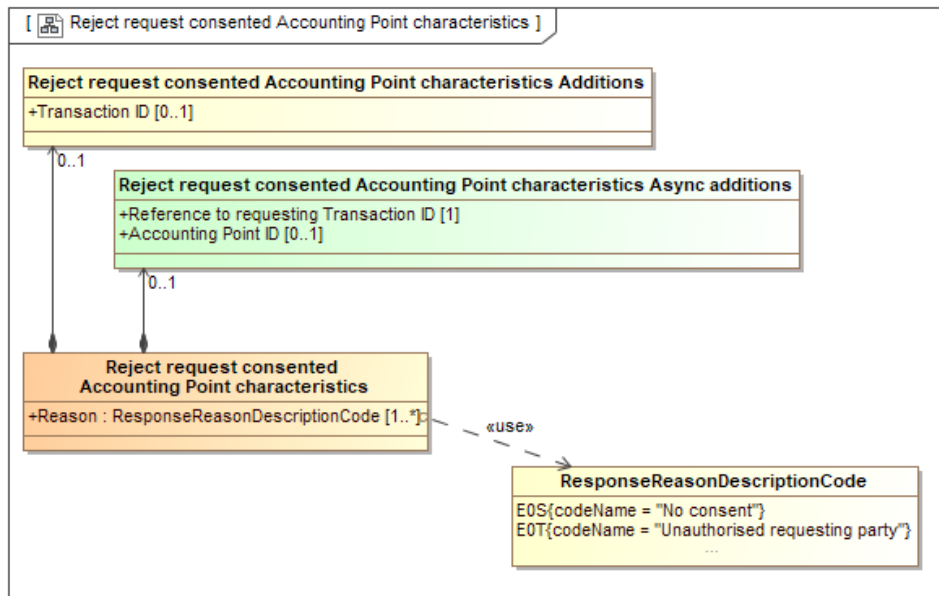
[ Reject request consented Accounting Point characteristics ]

Reject request consented Accounting Point characteristics Additions
+Transaction ID [0..1]

0..1

Reject request consented Accounting Point characteristics Async additions
+Reference to requesting Transaction ID [1]
+Accounting Point ID [0..1]

0..1

Reject request consented Accounting Point characteristics
+Reason : ResponseReasonDescriptionCode [1..*]

«use»

ResponseReasonDescriptionCode
E0S{codeName = "No consent"}
E0T{codeName = "Unauthorised requesting party"}
...